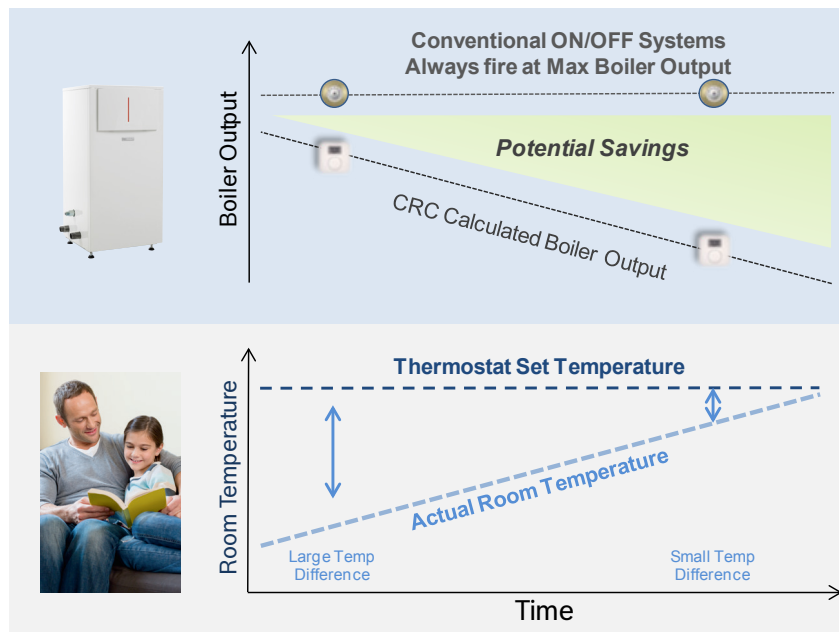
Conventional ON/OFF Systems
Always fire at Max Boiler Output

Boiler Output

Potential Savings

CRC Calculated Boiler Output

Thermostat Set Temperature

Room Temperature

Actual Room Temperature

Large Temp Difference

Small Temp Difference

Time